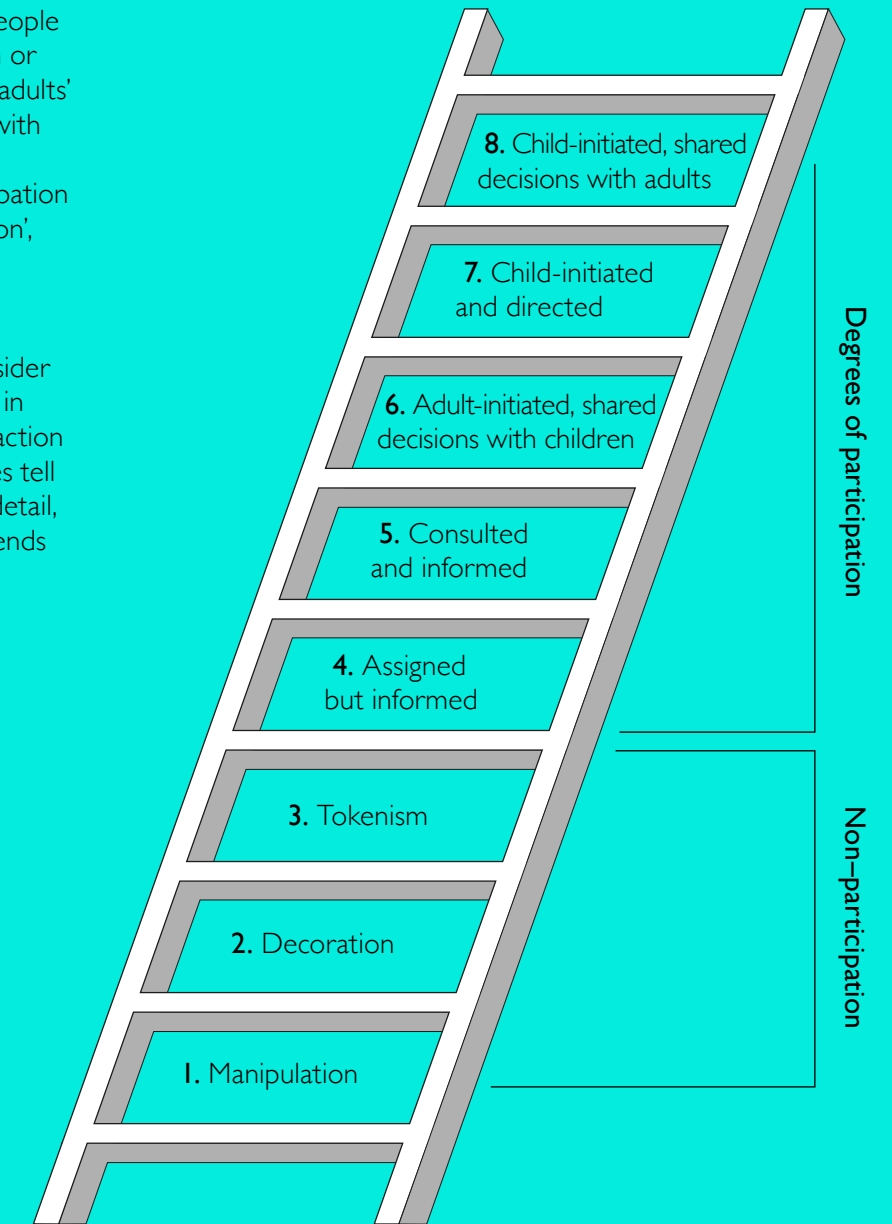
eople
or
adults'
vith

pation
on',

sider
in
action
s tell
detail,
ends

8. Child-initiated, shared decisions with adults

7. Child-initiated and directed

6. Adult-initiated, shared decisions with children

5. Consulted and informed

4. Assigned but informed

3. Tokenism

2. Decoration

1. Manipulation

Degrees of participation

Non–participation